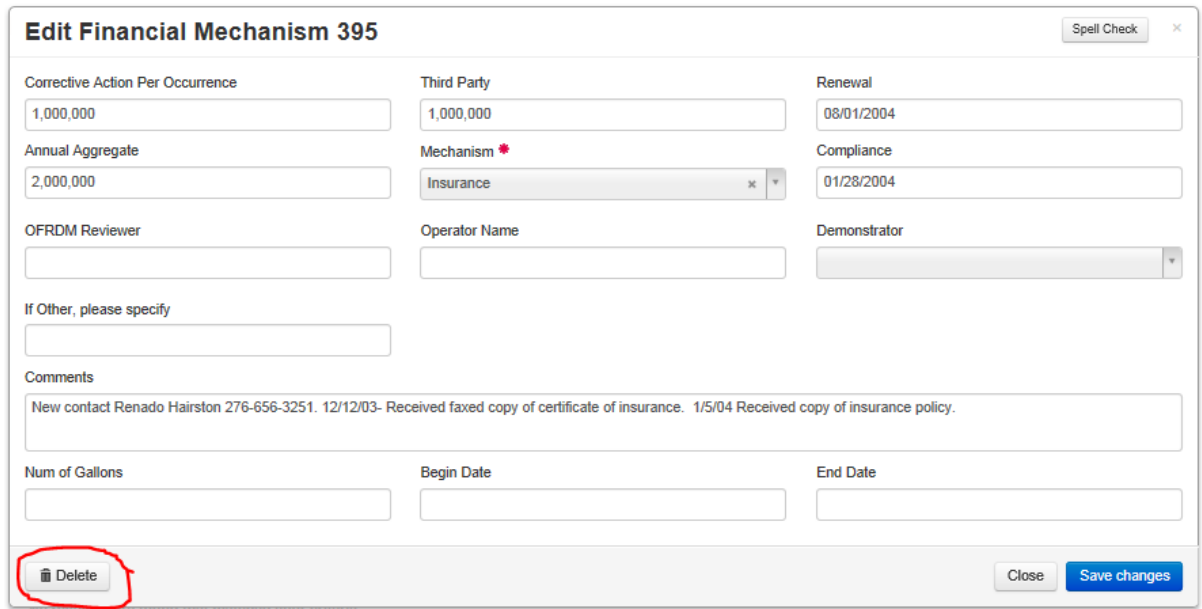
Edit Financial Mechanism 395

Spell Check ×

Corrective Action Per Occurrence
1,000,000

Third Party
1,000,000

Renewal
08/01/2004

Annual Aggregate
2,000,000

Mechanism *
Insurance ×

Compliance
01/28/2004

OFRDM Reviewer

Operator Name

Demonstrator

If Other, please specify

Comments
New contact Renado Hairston 276-656-3251. 12/12/03- Received faxed copy of certificate of insurance. 1/5/04 Received copy of insurance policy.

Num of Gallons

Begin Date

End Date

Delete

Close

Save changes